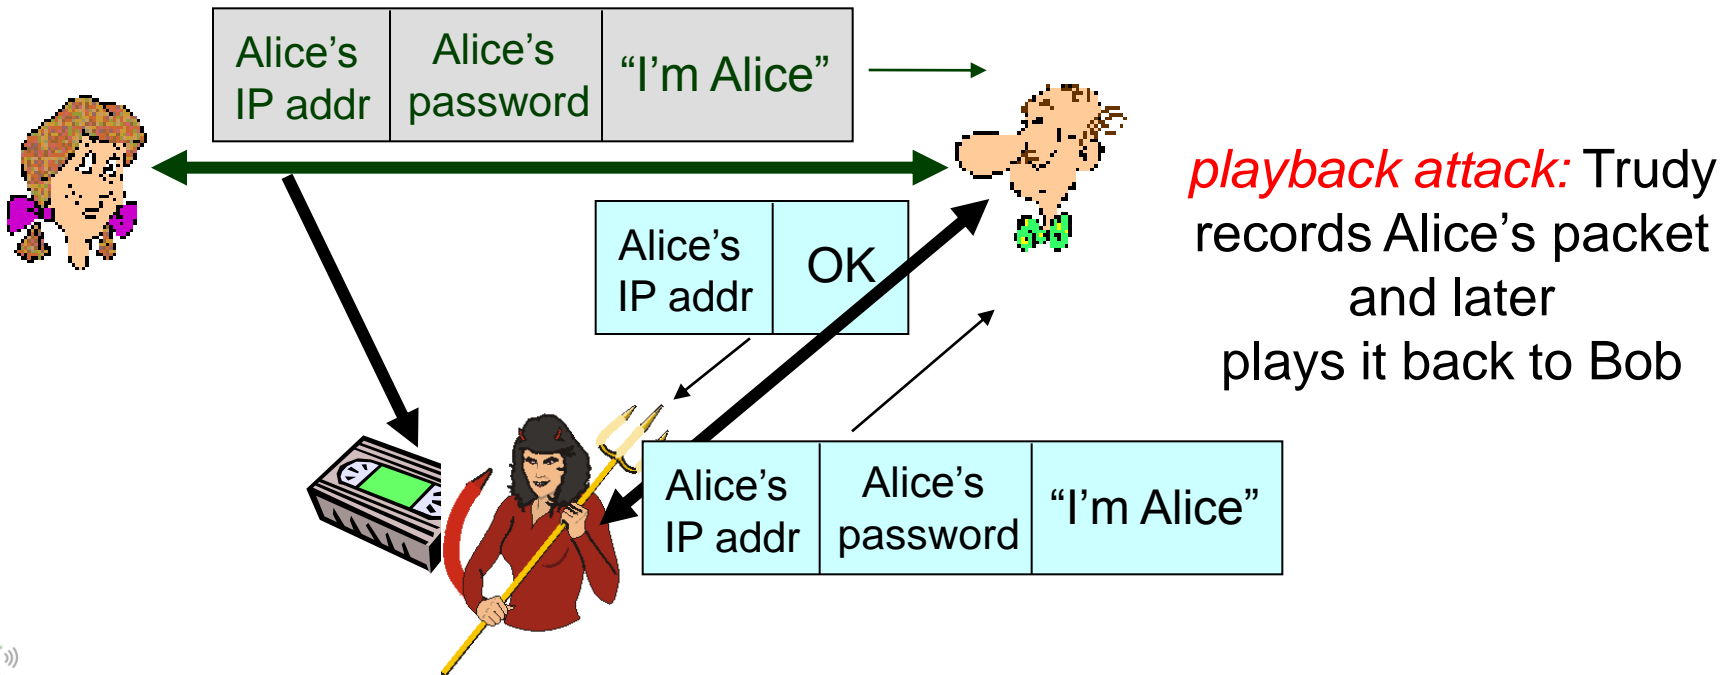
| Alice's IP addr | Alice's password | "I'm Alice" |
|---|---|---|

| Alice's IP addr | OK |
|---|---|

| Alice's IP addr | Alice's password | "I'm Alice" |
|---|---|---|

playback attack: Trudy records Alice's packet and later plays it back to Bob